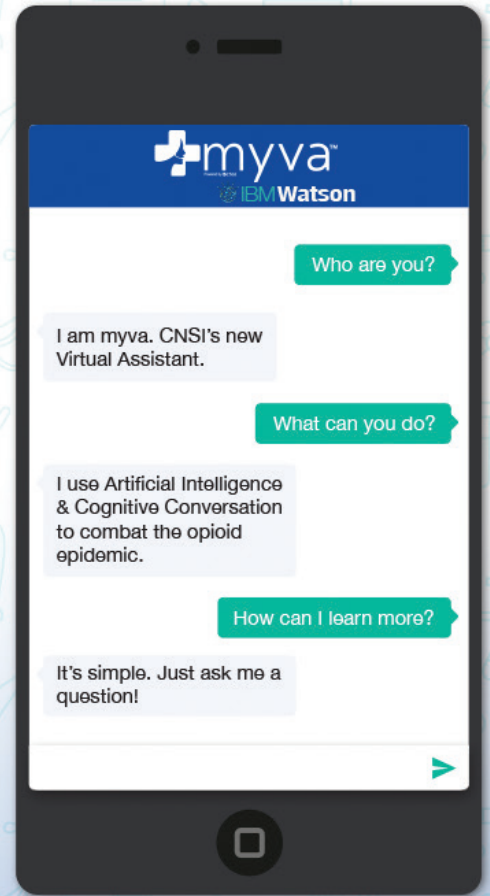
myva™
IBM Watson

Who are you?

I am myva. CNSI's new Virtual Assistant.

What can you do?

I use Artificial Intelligence & Cognitive Conversation to combat the opioid epidemic.

How can I learn more?

It's simple. Just ask me a question!